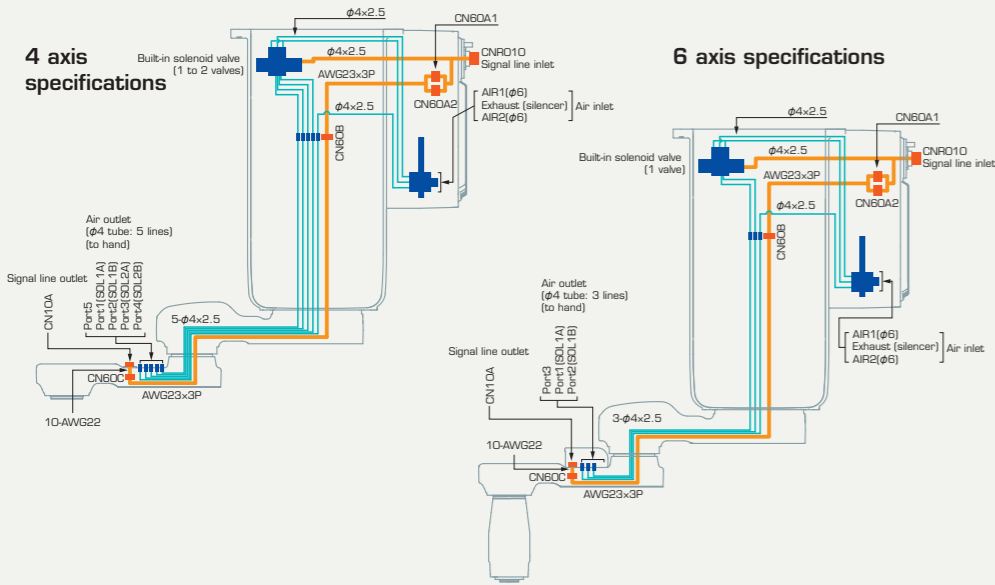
4 axis specifications

$\phi$4×2.5
CN60A1
Built-in solenoid valve (1 to 2 valves)
$\phi$4×2.5
CNR010
Signal line inlet
AWG23×3P
CN60A2
$\phi$4×2.5
AIR1($\phi$6)
Exhaust (silencer)
AIR2($\phi$6)
Air inlet
CN60B
Air outlet
($\phi$4 tube: 5 lines)
(to hand)
Signal line outlet
CN10A
Port5
Port1(SOL1A)
Port2(SOL1B)
Port3(SOL2A)
Port4(SOL2B)
5-$\phi$4×2.5
CN60C
AWG23×3P
10-AWG22

6 axis specifications

$\phi$4×2.5
CN60A1
Built-in solenoid valve (1 valve)
$\phi$4×2.5
CNR010
Signal line inlet
AWG23×3P
CN60A2
$\phi$4×2.5
CN60B
AIR1($\phi$6)
Exhaust (silencer)
AIR2($\phi$6)
Air inlet
Air outlet
($\phi$4 tube: 3 lines)
(to hand)
Signal line outlet
CN10A
Port3
Port1(SOL1A)
Port2(SOL1B)
3-$\phi$4×2.5
10-AWG22
CN60C
AWG23×3P